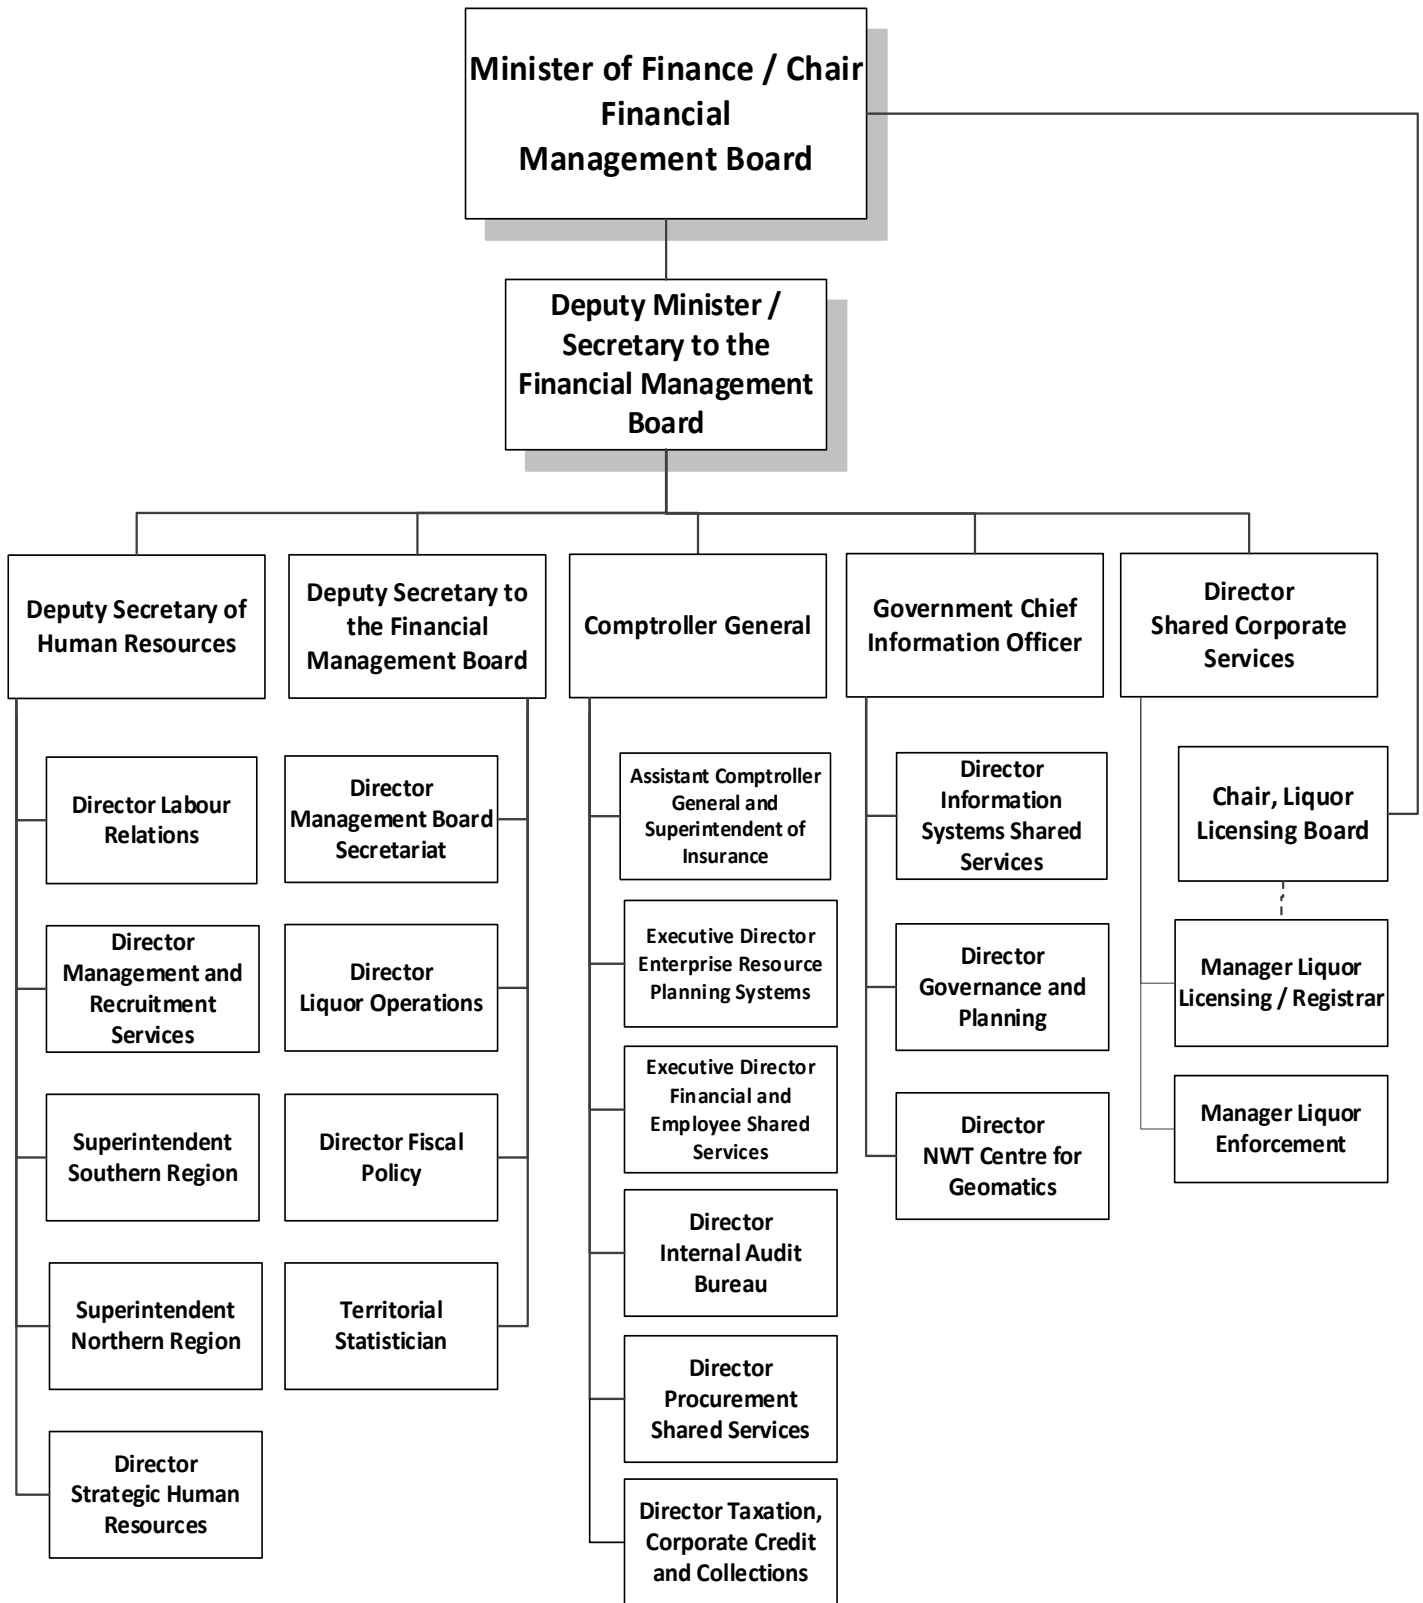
Minister of Finance / Chair Financial Management Board

Deputy Minister / Secretary to the Financial Management Board

Deputy Secretary of Human Resources

Director Labour Relations

Director Management and Recruitment Services

Superintendent Southern Region

Superintendent Northern Region

Director Strategic Human Resources

Deputy Secretary to the Financial Management Board

Director Management Board Secretariat

Director Liquor Operations

Director Fiscal Policy

Territorial Statistician

Comptroller General

Assistant Comptroller General and Superintendent of Insurance

Executive Director Enterprise Resource Planning Systems

Executive Director Financial and Employee Shared Services

Director Internal Audit Bureau

Director Procurement Shared Services

Director Taxation, Corporate Credit and Collections

Government Chief Information Officer

Director Information Systems Shared Services

Director Governance and Planning

Director NWT Centre for Geomatics

Director Shared Corporate Services

Chair, Liquor Licensing Board

Manager Liquor Licensing / Registrar

Manager Liquor Enforcement